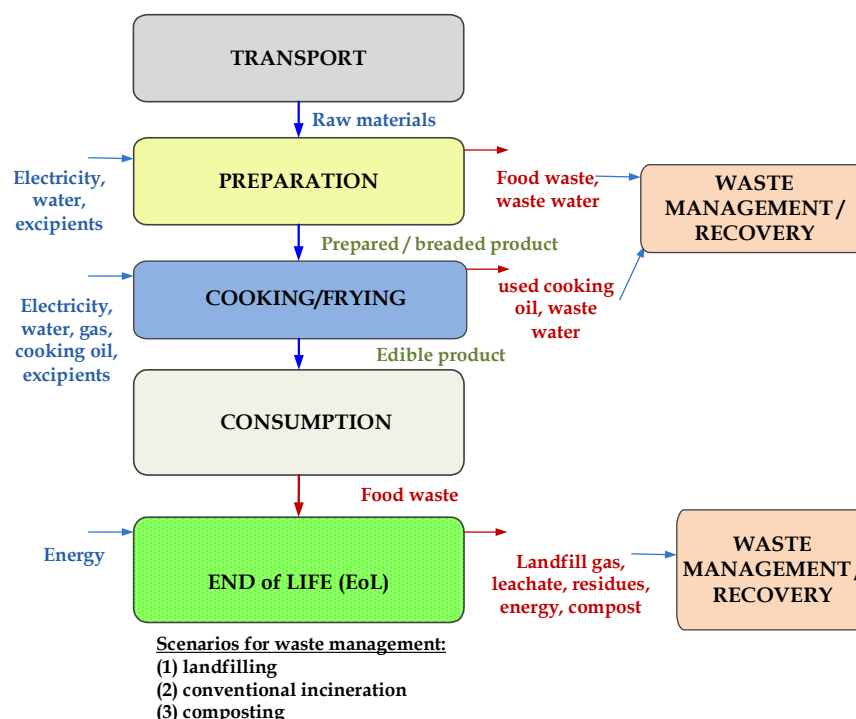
TRANSPORT

Raw materials

Electricity, water, excipients

PREPARATION

Food waste, waste water

WASTE MANAGEMENT / RECOVERY

Prepared / breaded product

Electricity, water, gas, cooking oil, excipients

COOKING/FRYING

used cooking oil, waste water

Edible product

CONSUMPTION

Food waste

Energy

END of LIFE (EoL)

Landfill gas, leachate, residues, energy, compost

WASTE MANAGEMENT / RECOVERY

Scenarios for waste management:
(1) landfilling
(2) conventional incineration
(3) composting